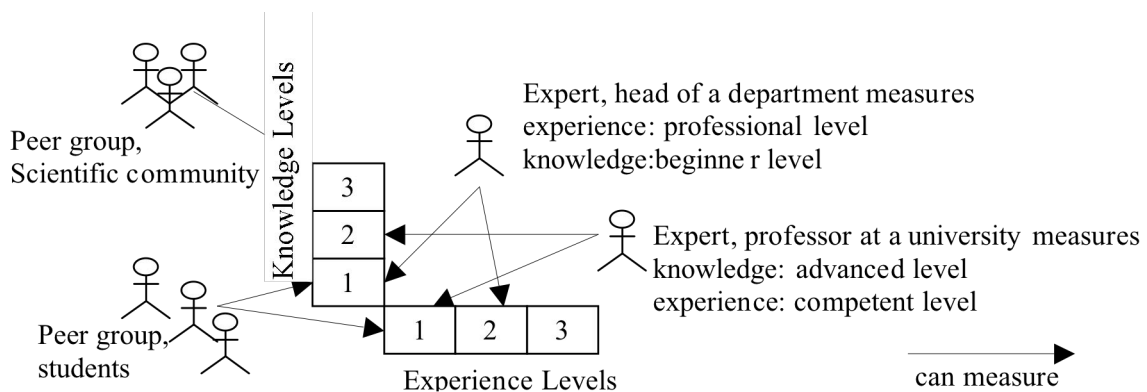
Knowledge Levels

Peer group, Scientific community

Expert, head of a department measures
experience: professional level
knowledge:beginne r level

3
2
1

Expert, professor at a university measures
knowledge: advanced level
experience: competent level

Peer group, students

1 2 3

Experience Levels

can measure